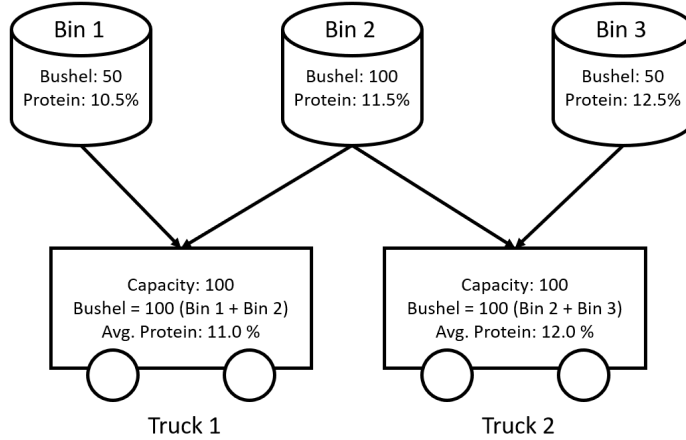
Bin 1
Bushel: 50
Protein: 10.5%

Bin 2
Bushel: 100
Protein: 11.5%

Bin 3
Bushel: 50
Protein: 12.5%

Capacity: 100
Bushel = 100 (Bin 1 + Bin 2)
Avg. Protein: 11.0 %

Truck 1

Capacity: 100
Bushel = 100 (Bin 2 + Bin 3)
Avg. Protein: 12.0 %

Truck 2